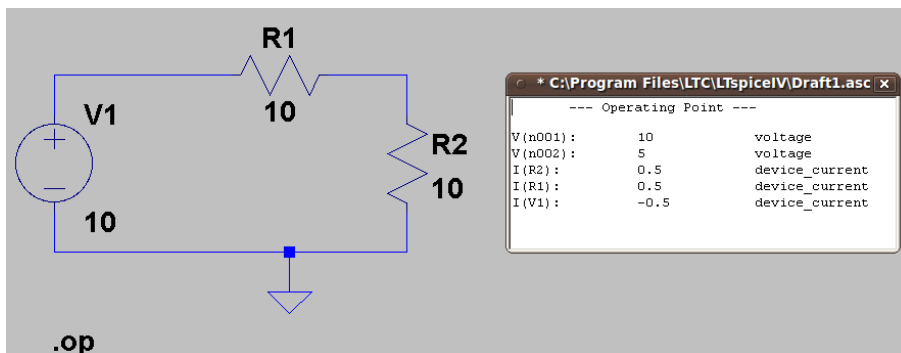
R1

V1

10

R2

10

10

.op

* C:\Program Files\LTC\LTspiceIV\Draft1.asc x

--- Operating Point ---

| | | |
|---|---|---|
| V(n001): | 10 | voltage |
| V(n002): | 5 | voltage |
| I(R2): | 0.5 | device_current |
| I(R1): | 0.5 | device_current |
| I(V1): | -0.5 | device_current |